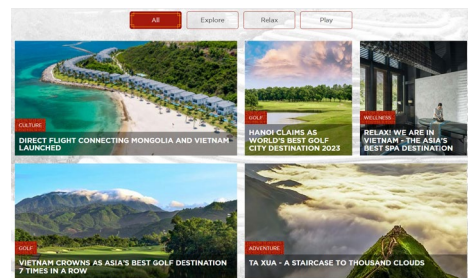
All
Explore
Relax
Play

CULTURE
DIRECT FLIGHT CONNECTING MONGOLIA AND VIETNAM LAUNCHED

GOLF
HANOI CLAIMS AS WORLD'S BEST GOLF CITY DESTINATION 2023

WELLNESS
RELAX! WE ARE IN VIETNAM - THE ASIA'S BEST SPA DESTINATION

GOLF
VIETNAM CROWNS AS ASIA'S BEST GOLF DESTINATION 7 TIMES IN A ROW

ADVENTURE
TA XUA - A STAIRCASE TO THOUSAND CLOUDS